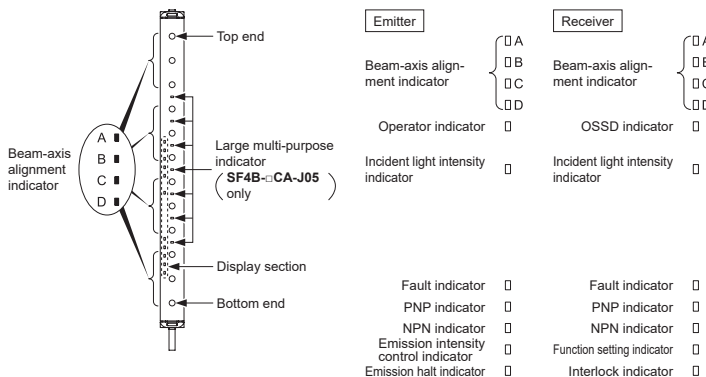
Beam-axis alignment indicator

A
B
C
D

Top end

Large multi-purpose indicator
( SF4B-□CA-J05 only )

Display section

Bottom end

Emitter

Beam-axis alignment indicator
□A
□B
□C
□D

Operator indicator □

Incident light intensity indicator □

Fault indicator □
PNP indicator □
NPN indicator □
Emission intensity control indicator □
Emission halt indicator □

Receiver

Beam-axis alignment indicator
□A
□B
□C
□D

OSSD indicator □

Incident light intensity indicator □

Fault indicator □
PNP indicator □
NPN indicator □
Function setting indicator □
Interlock indicator □